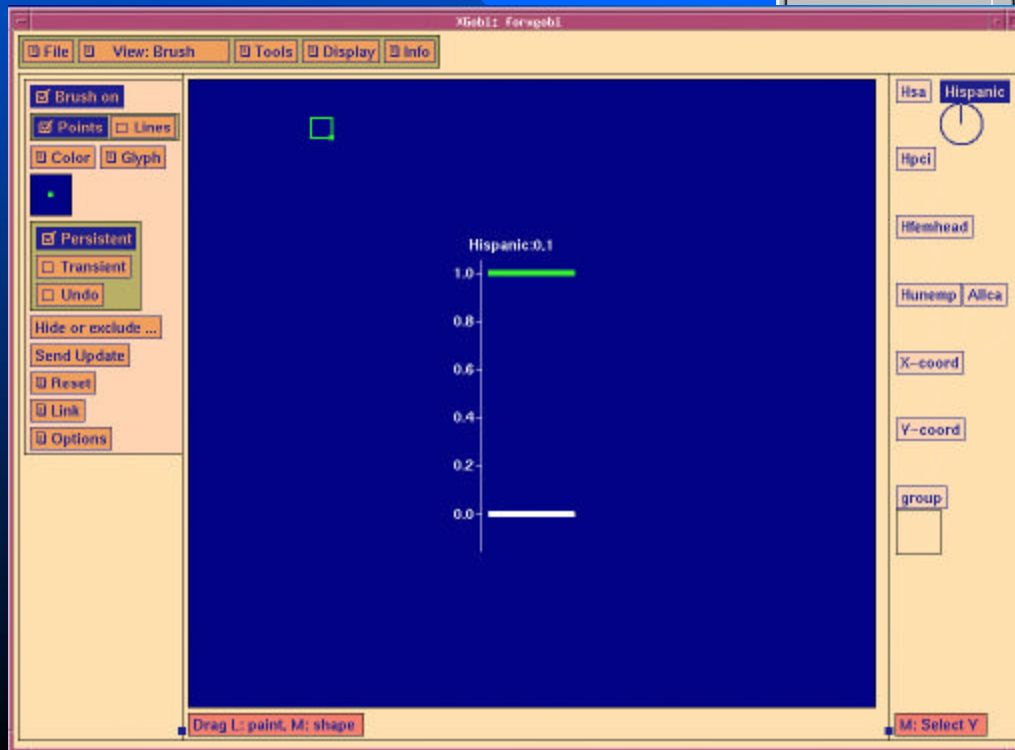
XGobi: forxgobi

File
View: Brush
Tools
Display
Info

Brush on
Points
Lines
Color
Glyph
Persistent
Transient
Undo
Hide or exclude ...
Send Update
Reset
Link
Options

Hispanic:0.1
1.0
0.8
0.6
0.4
0.2
0.0

Hsa
Hispanic
Hpci
Hfemhead
Hunemp
Allca
X-coord
Y-coord
group

Drag L: paint, M: shape
M: Select Y